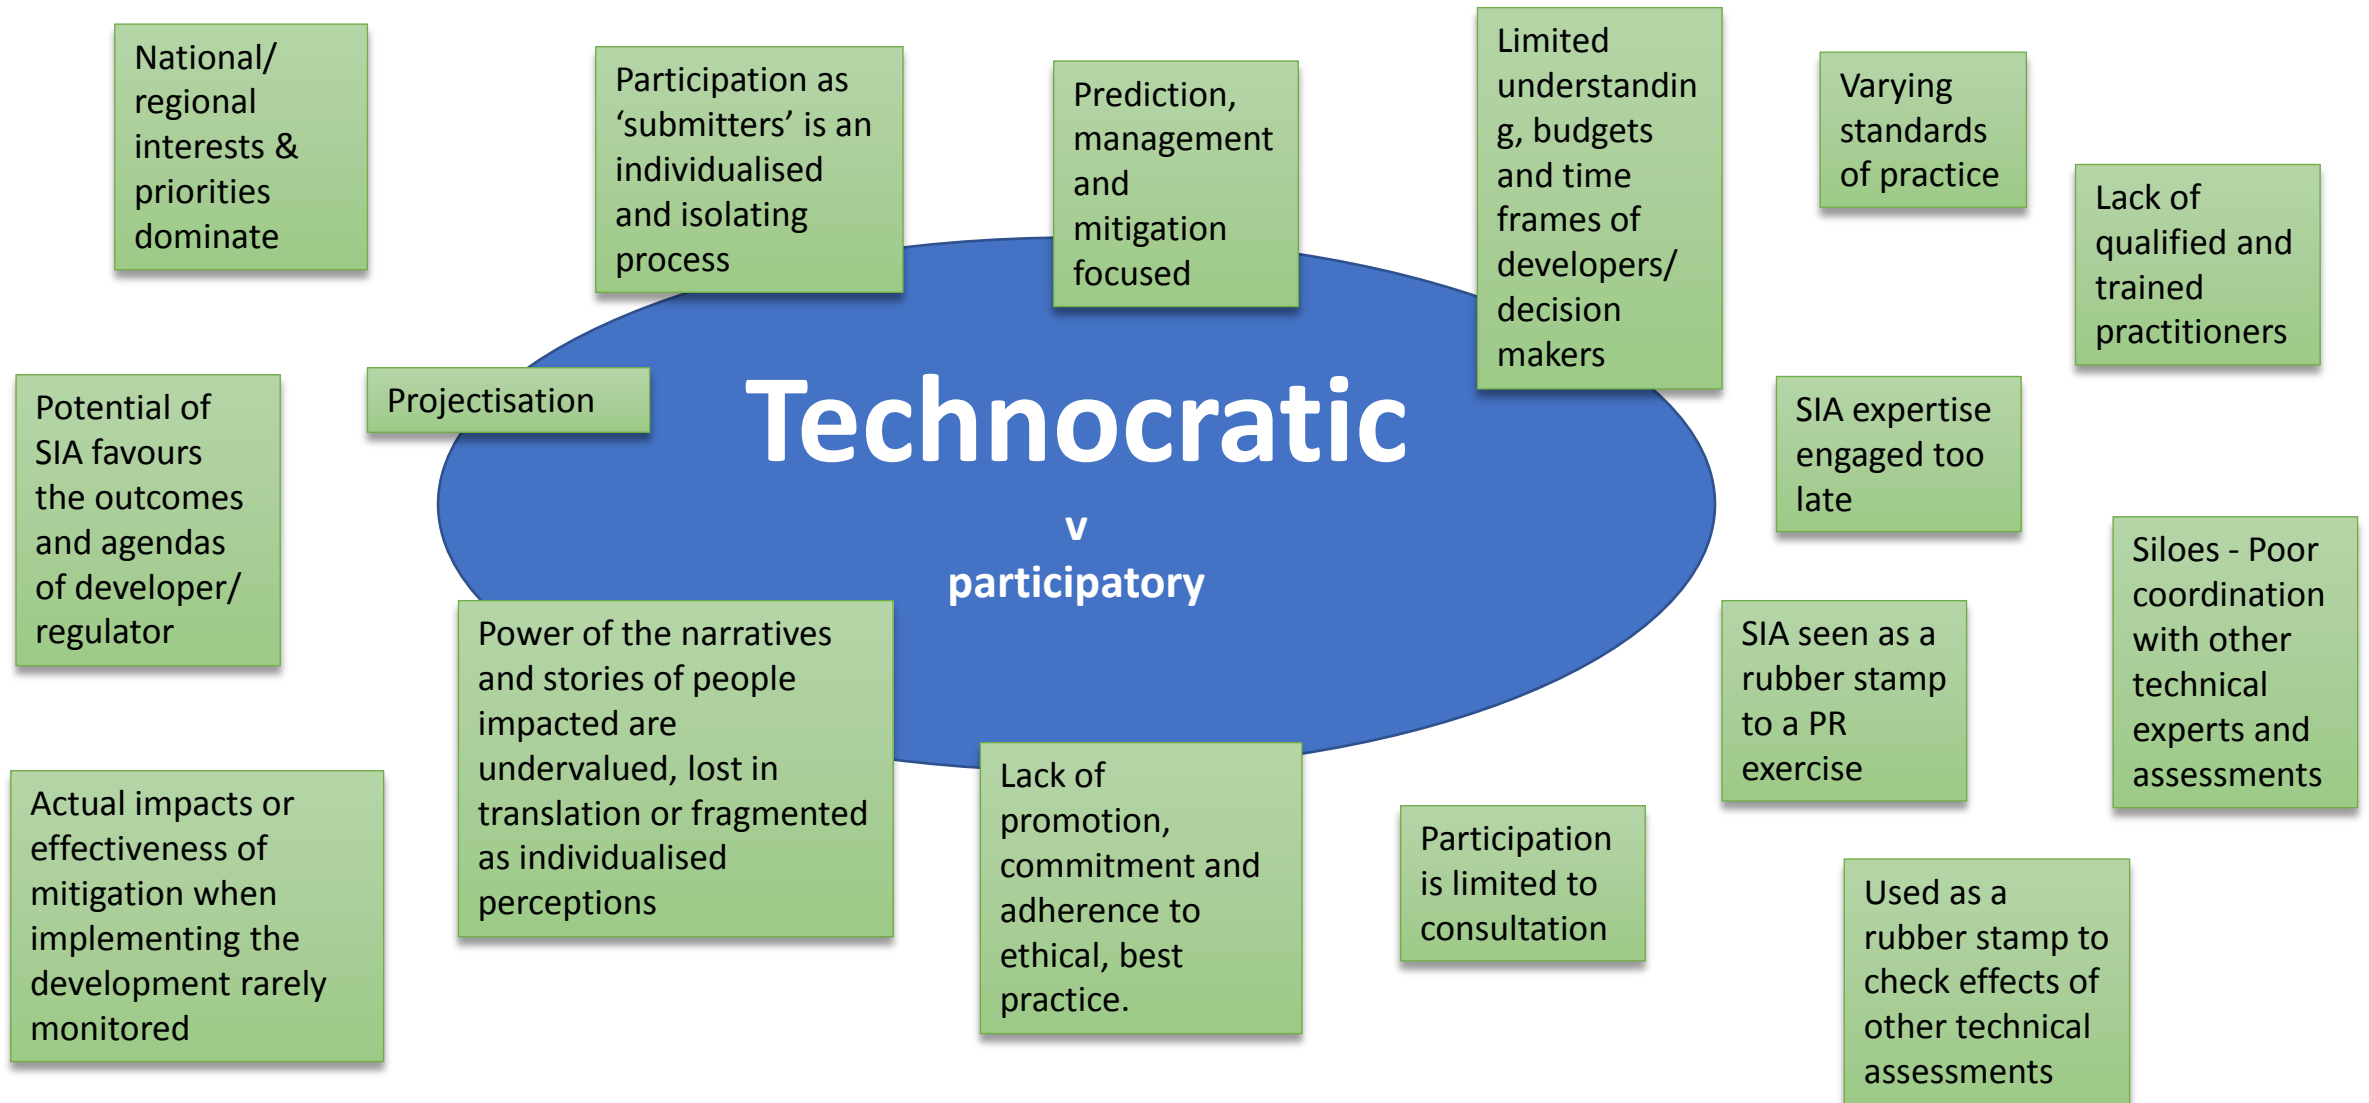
National/ regional interests & priorities dominate

Participation as 'submitters' is an individualised and isolating process

Prediction, management and mitigation focused

Limited understanding, budgets and time frames of developers/ decision makers

Varying standards of practice

Lack of qualified and trained practitioners

Potential of SIA favours the outcomes and agendas of developer/ regulator

Projectisation

Technocratic

v

participatory

SIA expertise engaged too late

Siloes - Poor coordination with other technical experts and assessments

SIA seen as a rubber stamp to a PR exercise

Power of the narratives and stories of people impacted are undervalued, lost in translation or fragmented as individualised perceptions

Actual impacts or effectiveness of mitigation when implementing the development rarely monitored

Lack of promotion, commitment and adherence to ethical, best practice.

Participation is limited to consultation

Used as a rubber stamp to check effects of other technical assessments